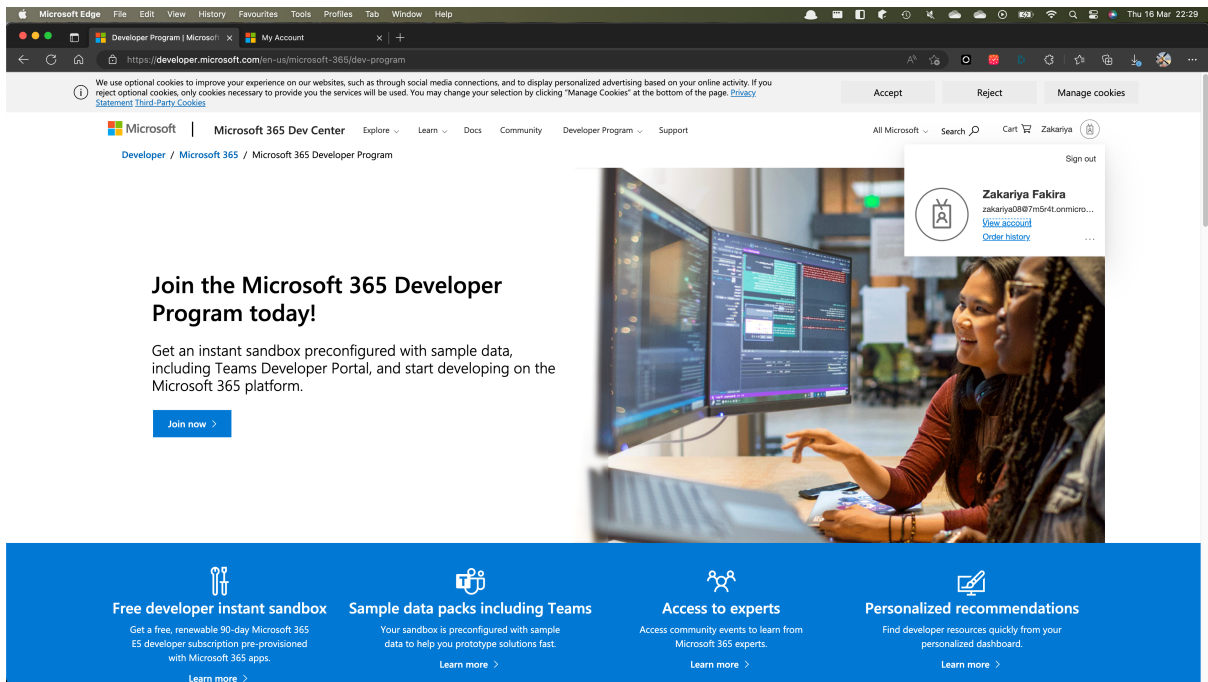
Microsoft Edge File Edit View History Favourites Tools Profiles Tab Window Help

Thu 16 Mar 22:29

Developer Program | Microsoft ×

My Account ×

https://developer.microsoft.com/en-us/microsoft-365/dev-program

We use optional cookies to improve your experience on our websites, such as through social media connections, and to display personalized advertising based on your online activity. If you reject optional cookies, only cookies necessary to provide you the services will be used. You may change your selection by clicking "Manage Cookies" at the bottom of the page. Privacy Statement Third-Party Cookies

Accept Reject Manage cookies

Microsoft | Microsoft 365 Dev Center Explore Learn Docs Community Developer Program Support All Microsoft Search Cart Zakariya

Developer / Microsoft 365 / Microsoft 365 Developer Program

Sign out

Zakariya Fakira
zakariya08@7m5r4t.onmicro...
View account
Order history
...

Join the Microsoft 365 Developer Program today!

Get an instant sandbox preconfigured with sample data, including Teams Developer Portal, and start developing on the Microsoft 365 platform.

Join now >

Free developer instant sandbox
Get a free, renewable 90-day Microsoft 365 E5 developer subscription pre-provisioned with Microsoft 365 apps.
Learn more >

Sample data packs including Teams
Your sandbox is preconfigured with sample data to help you prototype solutions fast.
Learn more >

Access to experts
Access community events to learn from Microsoft 365 experts.
Learn more >

Personalized recommendations
Find developer resources quickly from your personalized dashboard.
Learn more >